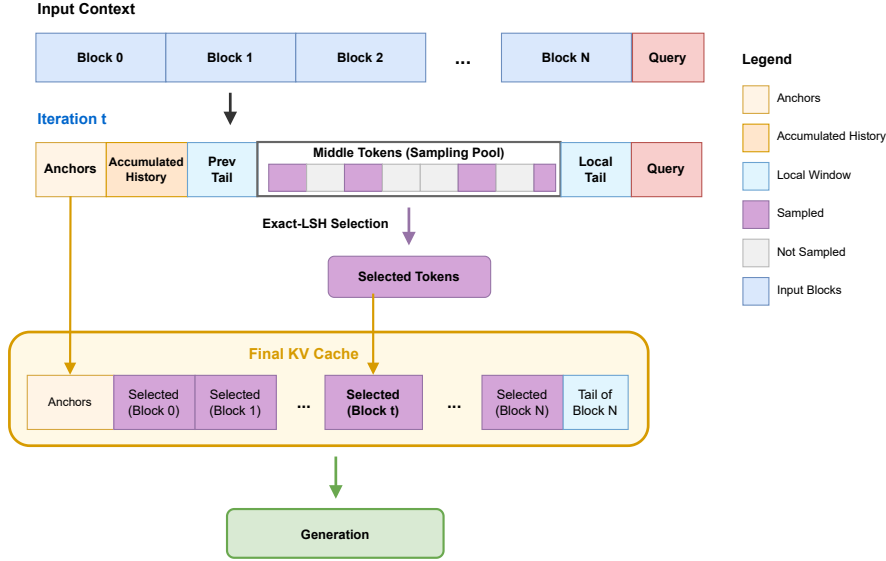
Input Context

Block 0 | Block 1 | Block 2 | ... | Block N | Query

Iteration t

Anchors | Accumulated History | Prev Tail | Middle Tokens (Sampling Pool) | Local Tail | Query

Exact-LSH Selection

Selected Tokens

Final KV Cache

Anchors | Selected (Block 0) | Selected (Block 1) | ... | Selected (Block t) | ... | Selected (Block N) | Tail of Block N

Generation

Legend

Anchors

Accumulated History

Local Window

Sampled

Not Sampled

Input Blocks